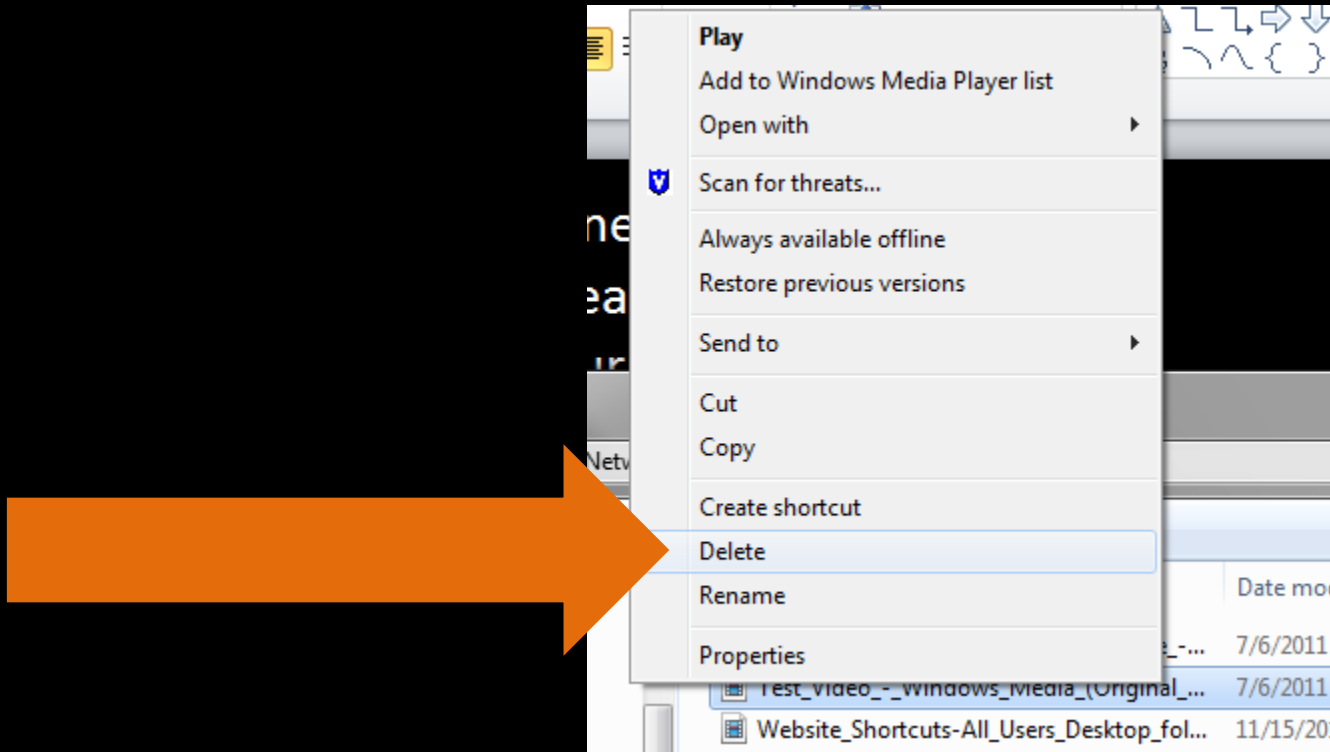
Play
Add to Windows Media Player list
Open with
Scan for threats...
Always available offline
Restore previous versions
Send to
Cut
Copy
Create shortcut
Delete
Rename
Properties

ne
ea
Netv
Date mo
e_-... 7/6/2011
Test_Video_-_Windows_Media_(Original_... 7/6/2011
Website_Shortcuts-All_Users_Desktop_fol... 11/15/2